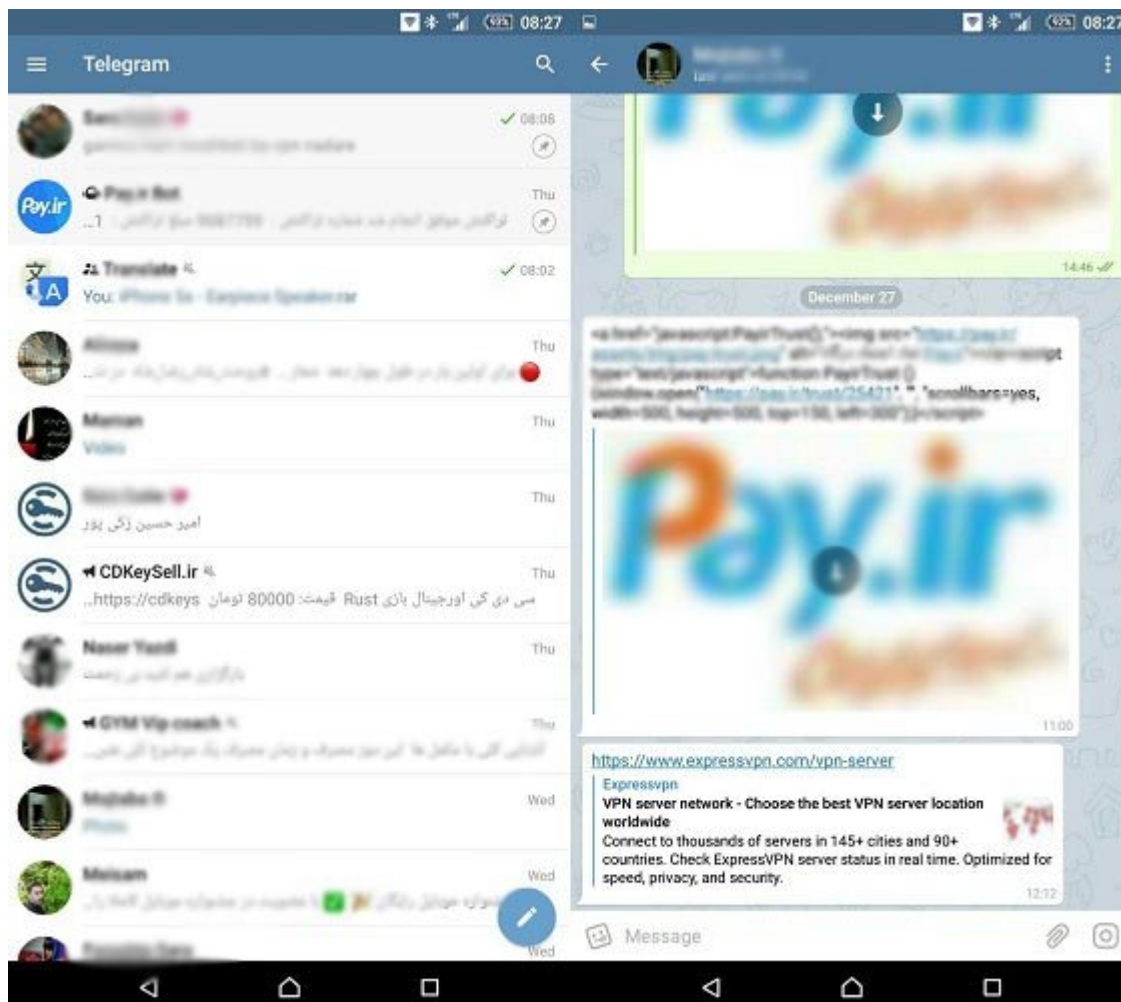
92% 08:27

Telegram

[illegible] 08:08
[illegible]

Pay.ir

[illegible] Thu
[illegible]

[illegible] 08:02
You: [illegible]

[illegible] Thu
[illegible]

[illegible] Thu
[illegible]

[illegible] Thu
امیر حسین زکی پور

CDKeySell.ir Thu
سی دی کی اورجینال بازی Rust قیمت: 80000 تومان https://cdkeys..

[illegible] Thu
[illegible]

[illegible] Thu
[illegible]

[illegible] Wed
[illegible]

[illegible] Wed
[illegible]

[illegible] Wed

92% 08:27

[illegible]

14:46

December 27

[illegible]

11:00

https://www.expressvpn.com/vpn-server
Expressvpn
VPN server network - Choose the best VPN server location worldwide
Connect to thousands of servers in 145+ cities and 90+ countries. Check ExpressVPN server status in real time. Optimized for speed, privacy, and security.
12:12

Message